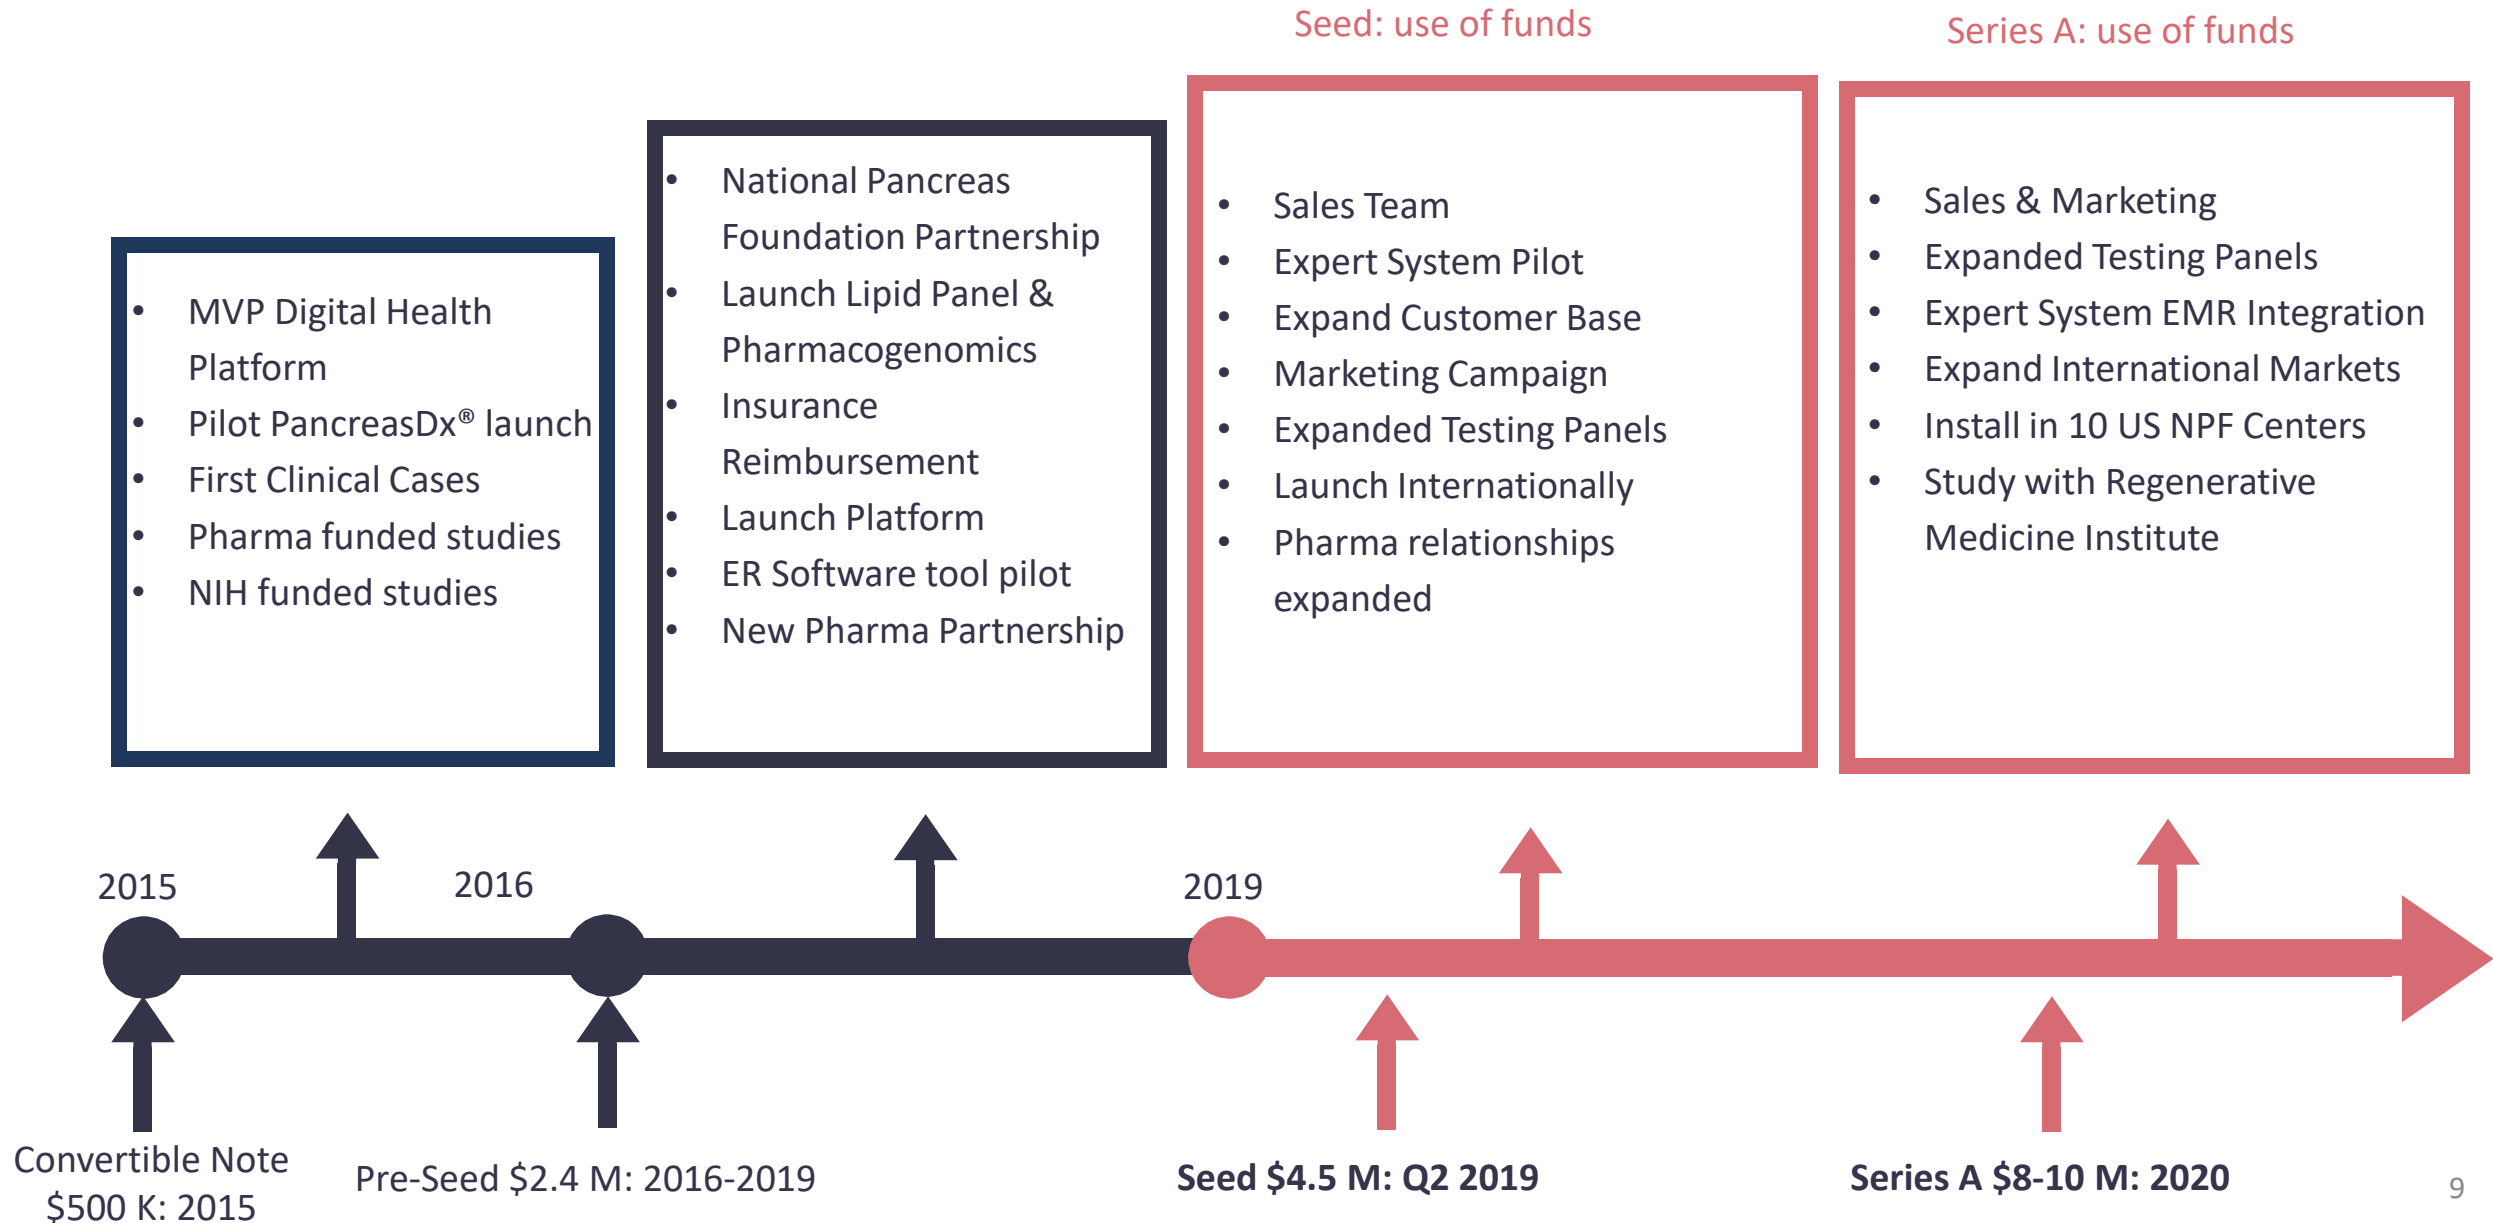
Seed: use of funds

Series A: use of funds

- MVP Digital Health Platform
- Pilot PancreasDx® launch
- First Clinical Cases
- Pharma funded studies
- NIH funded studies

- National Pancreas Foundation Partnership
- Launch Lipid Panel & Pharmacogenomics
- Insurance Reimbursement
- Launch Platform
- ER Software tool pilot
- New Pharma Partnership

- Sales Team
- Expert System Pilot
- Expand Customer Base
- Marketing Campaign
- Expanded Testing Panels
- Launch Internationally
- Pharma relationships expanded

- Sales & Marketing
- Expanded Testing Panels
- Expert System EMR Integration
- Expand International Markets
- Install in 10 US NPF Centers
- Study with Regenerative Medicine Institute

2015

2016

2019

Convertible Note $500 K: 2015

Pre-Seed $2.4 M: 2016-2019

Seed $4.5 M: Q2 2019

Series A $8-10 M: 2020

9